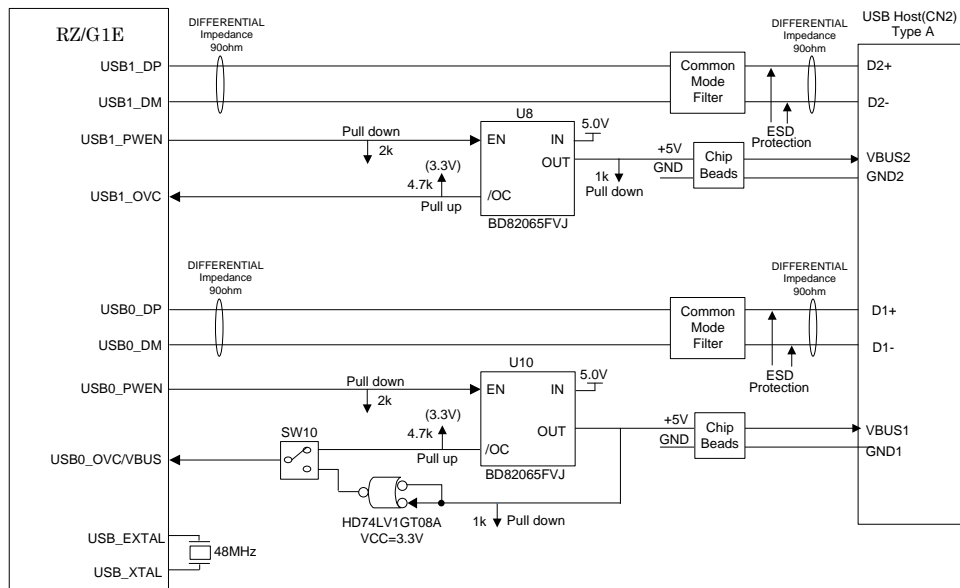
RZ/G1E

DIFFERENTIAL Impedance 90ohm

DIFFERENTIAL Impedance 90ohm

USB Host(CN2) Type A

USB1_DP

USB1_DM

Common Mode Filter

D2+

D2-

ESD Protection

USB1_PWEN

Pull down

2k

U8

EN

IN

5.0V

OUT

+5V

GND

Chip Beads

VBUS2

GND2

(3.3V)

4.7k

1k Pull down

USB1_OVC

Pull up

/OC

BD82065FVJ

DIFFERENTIAL Impedance 90ohm

DIFFERENTIAL Impedance 90ohm

USB0_DP

USB0_DM

Common Mode Filter

D1+

D1-

ESD Protection

USB0_PWEN

Pull down

2k

U10

EN

IN

5.0V

(3.3V)

4.7k

OUT

+5V

GND

Chip Beads

VBUS1

GND1

SW10

USB0_OVC/VBUS

Pull up

/OC

BD82065FVJ

HD74LV1GT08A VCC=3.3V

1k Pull down

USB_EXTAL

48MHz

USB_XTAL